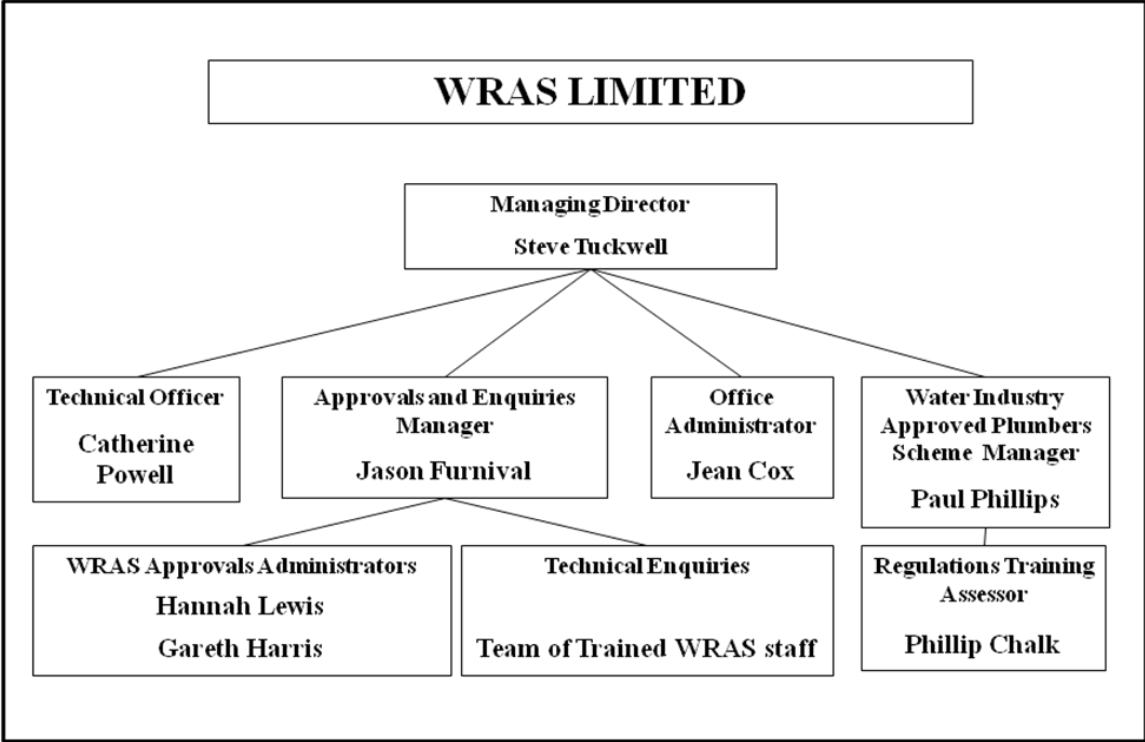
WRAS LIMITED

Managing Director
Steve Tuckwell

Technical Officer
Catherine Powell

Approvals and Enquiries Manager
Jason Furnival

Office Administrator
Jean Cox

Water Industry Approved Plumbers Scheme Manager
Paul Phillips

WRAS Approvals Administrators
Hannah Lewis
Gareth Harris

Technical Enquiries
Team of Trained WRAS staff

Regulations Training Assessor
Phillip Chalk